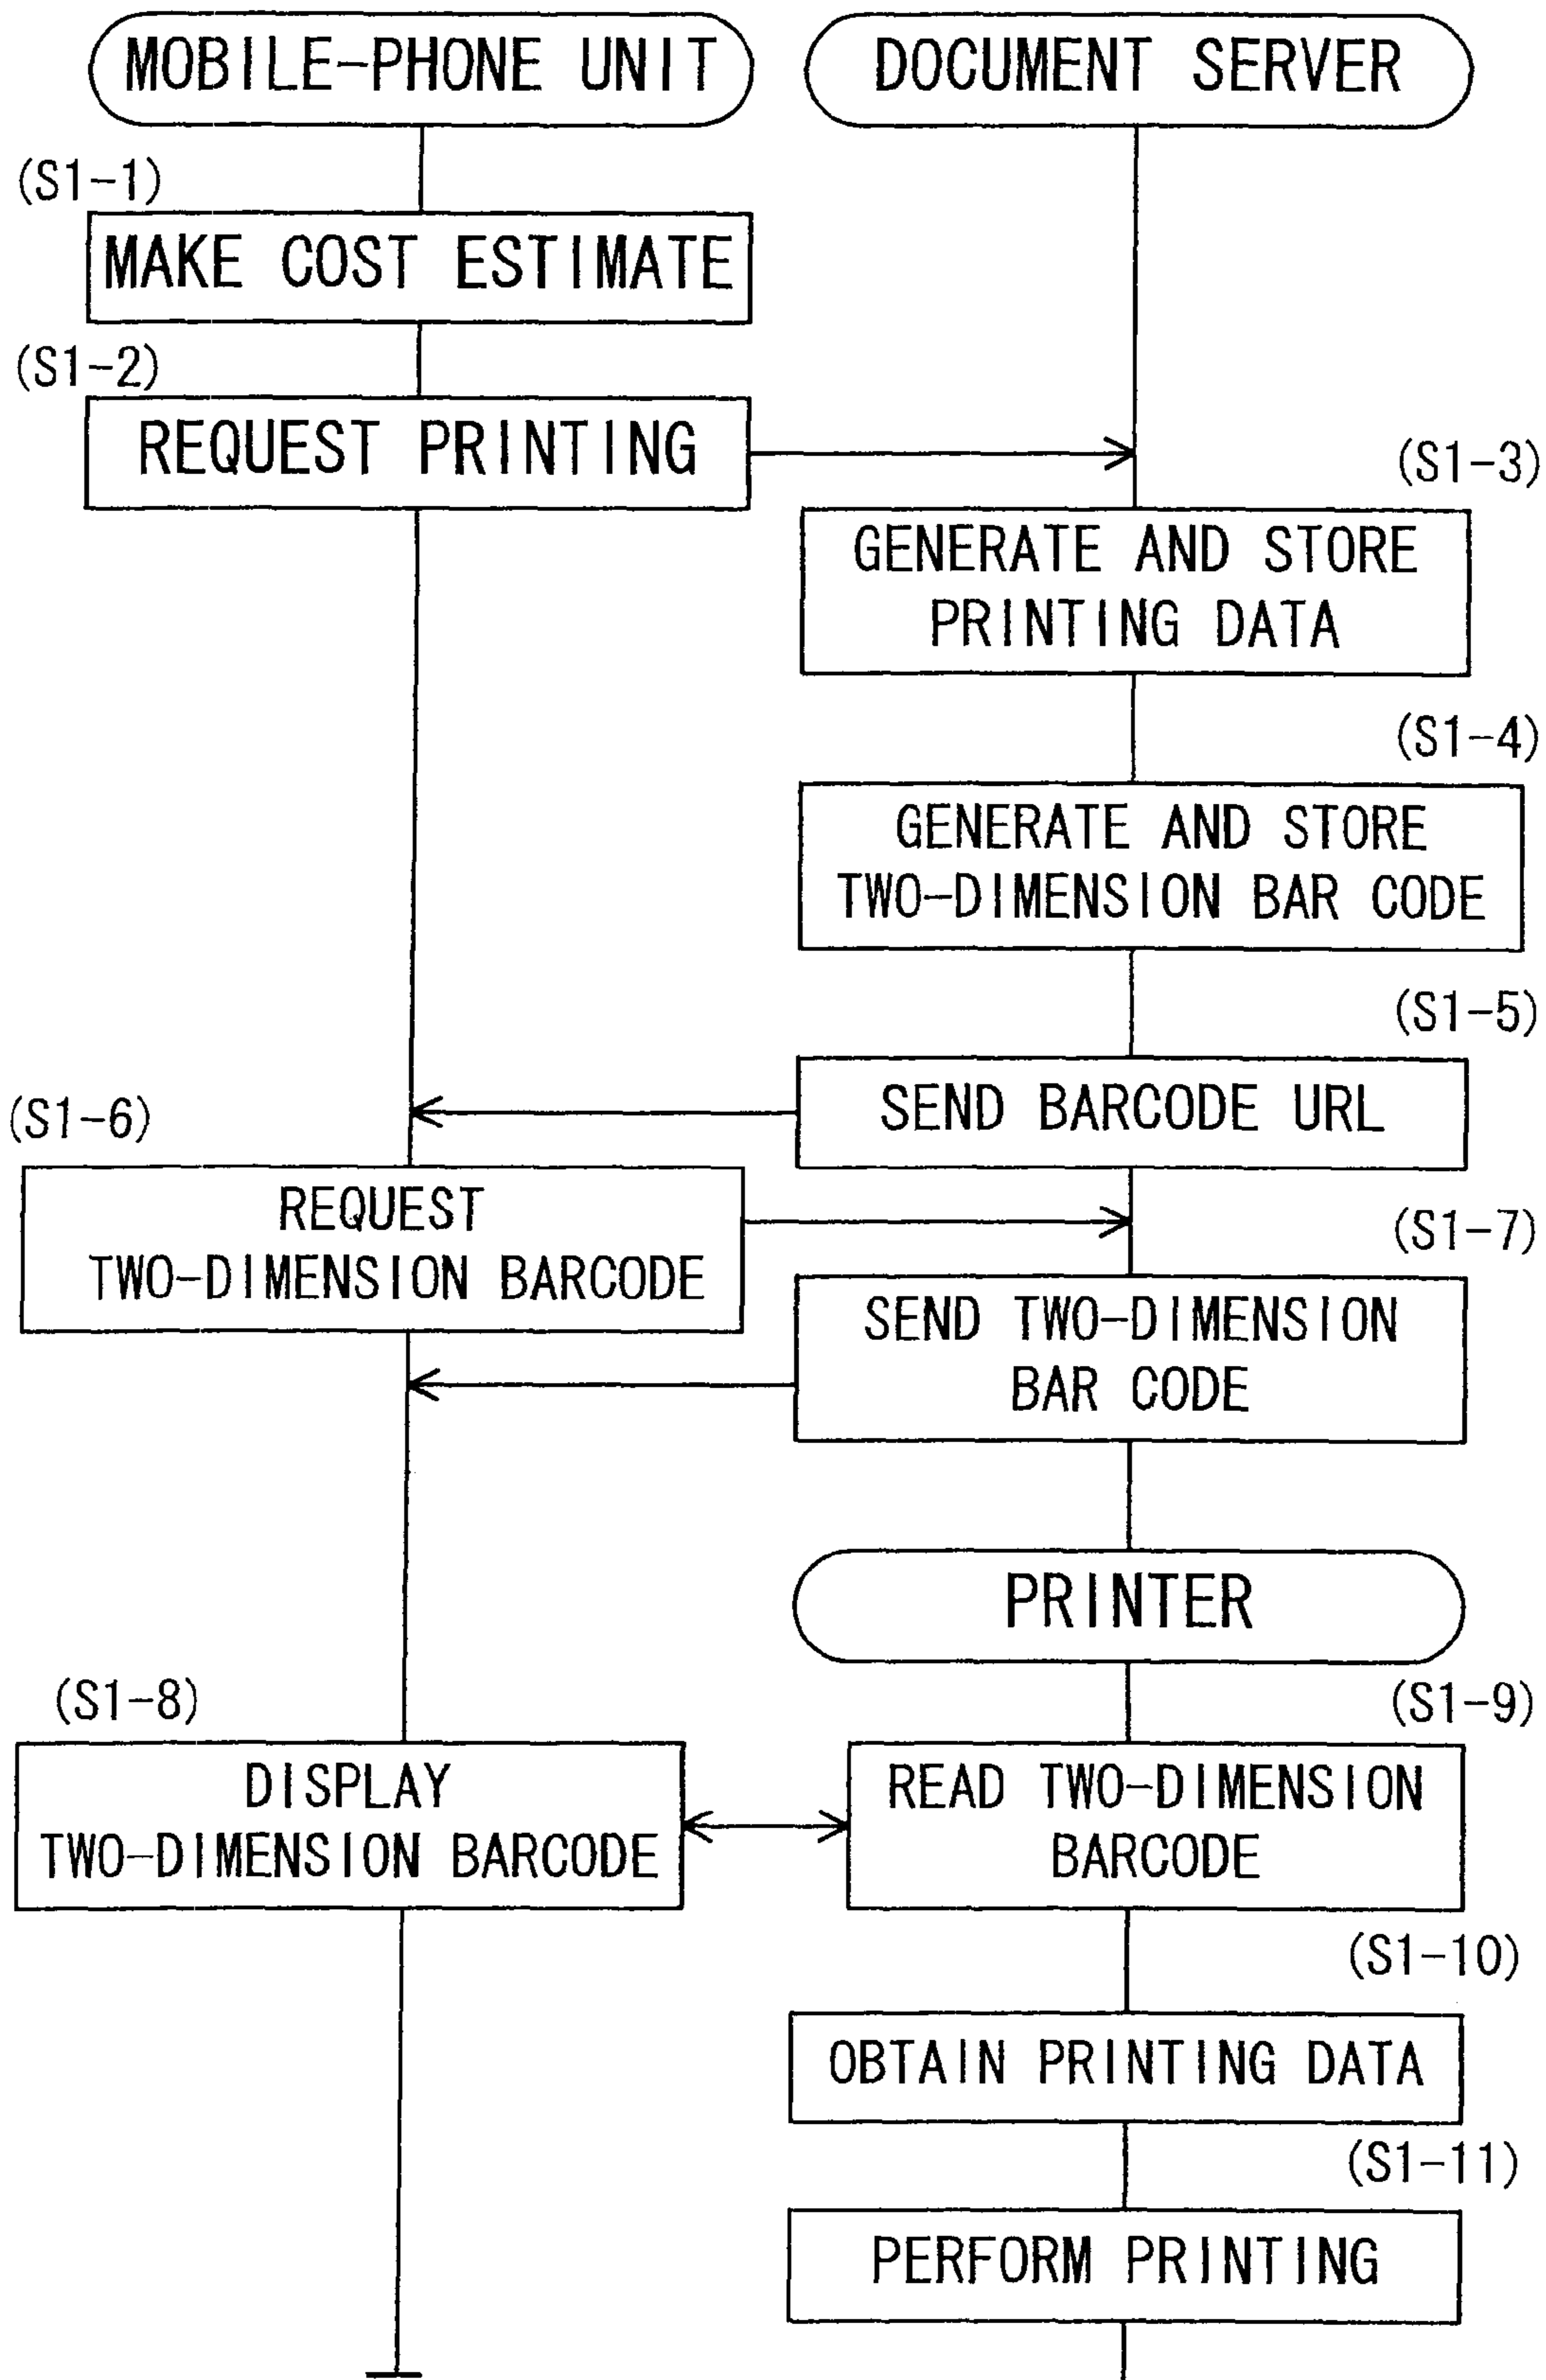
MOBILE-PHONE UNIT

DOCUMENT SERVER

(S1-1)

MAKE COST ESTIMATE

(S1-2)

REQUEST PRINTING

(S1-3)

GENERATE AND STORE PRINTING DATA

(S1-4)

GENERATE AND STORE TWO-DIMENSION BAR CODE

(S1-5)

SEND BARCODE URL

(S1-6)

REQUEST TWO-DIMENSION BARCODE

(S1-7)

SEND TWO-DIMENSION BAR CODE

PRINTER

(S1-8)

DISPLAY TWO-DIMENSION BARCODE

(S1-9)

READ TWO-DIMENSION BARCODE

(S1-10)

OBTAIN PRINTING DATA

(S1-11)

PERFORM PRINTING